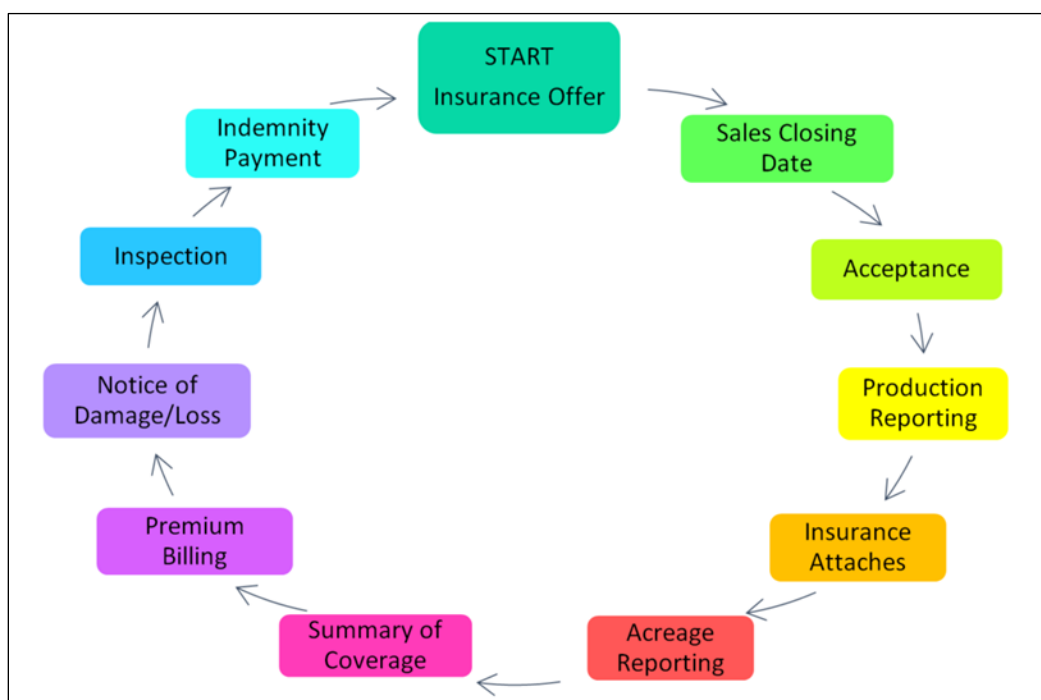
START
Insurance Offer

Sales Closing Date

Acceptance

Production Reporting

Insurance Attaches

Acreage Reporting

Summary of Coverage

Premium Billing

Notice of Damage/Loss

Inspection

Indemnity Payment